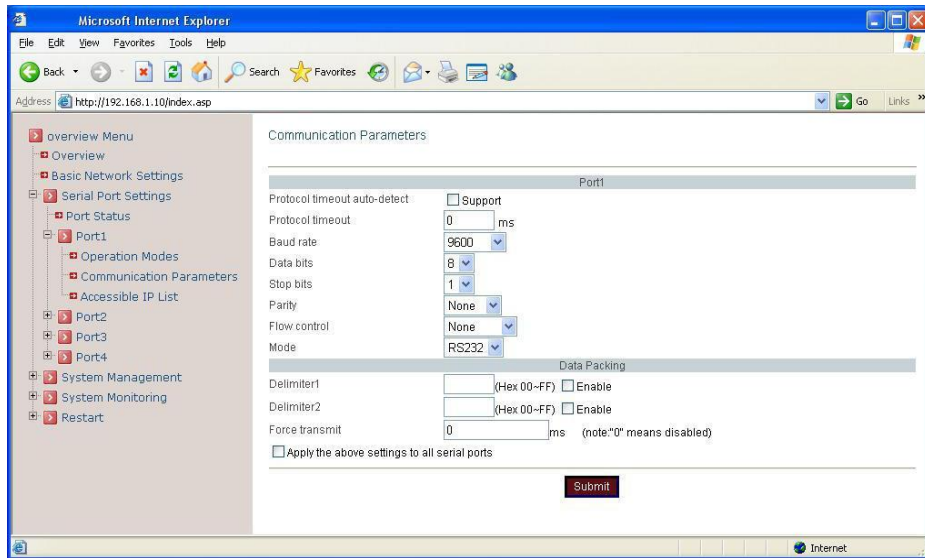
Microsoft Internet Explorer

File Edit View Favorites Tools Help

Back Search Favorites

Address http://192.168.1.10/index.asp

Go Links

overview Menu
Overview
Basic Network Settings
Serial Port Settings
Port Status
Port1
Operation Modes
Communication Parameters
Accessible IP List
Port2
Port3
Port4
System Management
System Monitoring
Restart

Communication Parameters

| Port1 | |
|---|---|
| Protocol timeout auto-detect | Support |
| Protocol timeout | 0 ms |
| Baud rate | 9600 |
| Data bits | 8 |
| Stop bits | 1 |
| Parity | None |
| Flow control | None |
| Mode | RS232 |

| Data Packing | |
|---|---|
| Delimiter1 | (Hex 00~FF) Enable |
| Delimiter2 | (Hex 00~FF) Enable |
| Force transmit | 0 ms (note:"0" means disabled) |

Apply the above settings to all serial ports

Submit

Internet